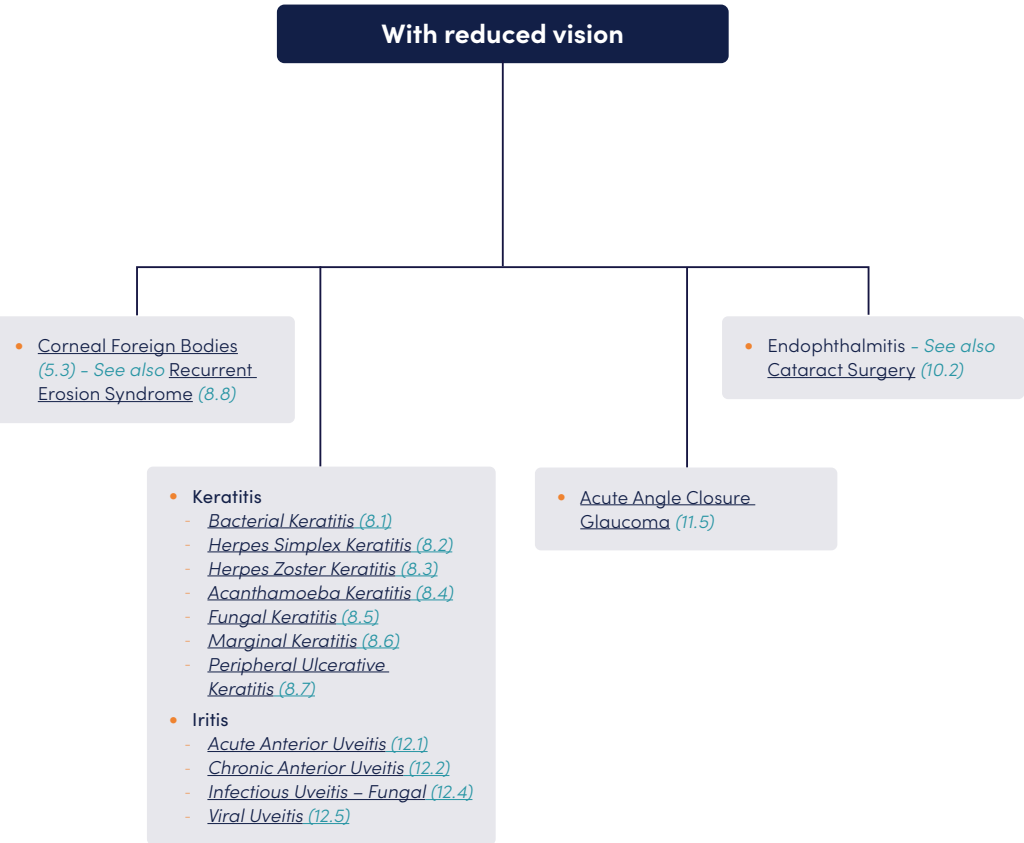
With reduced vision

- Corneal Foreign Bodies (5.3) - See also Recurrent Erosion Syndrome (8.8)

- Keratitis
  - Bacterial Keratitis (8.1)
  - Herpes Simplex Keratitis (8.2)
  - Herpes Zoster Keratitis (8.3)
  - Acanthamoeba Keratitis (8.4)
  - Fungal Keratitis (8.5)
  - Marginal Keratitis (8.6)
  - Peripheral Ulcerative Keratitis (8.7)
- Iritis
  - Acute Anterior Uveitis (12.1)
  - Chronic Anterior Uveitis (12.2)
  - Infectious Uveitis – Fungal (12.4)
  - Viral Uveitis (12.5)

- Acute Angle Closure Glaucoma (11.5)

- Endophthalmitis - See also Cataract Surgery (10.2)